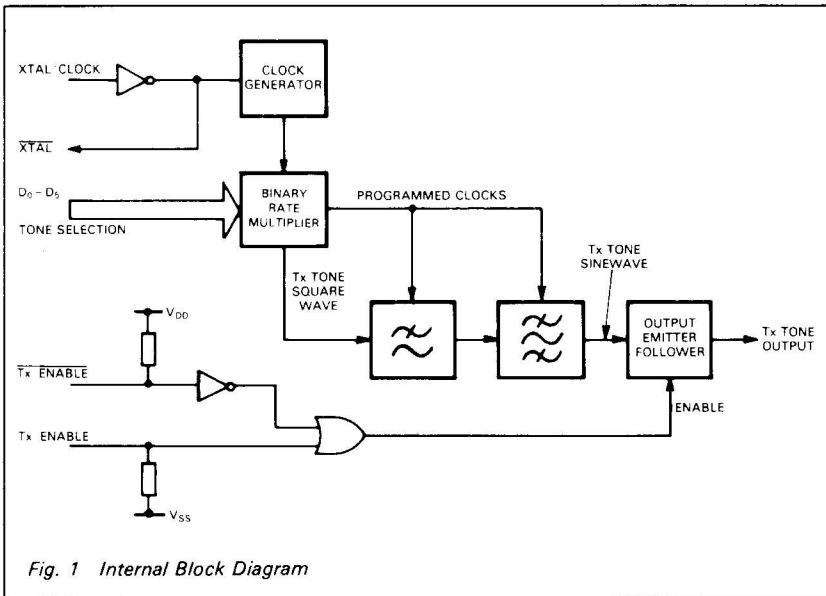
XTAL CLOCK

CLOCK GENERATOR

$\overline{XTAL}$

$D_0 - D_5$

TONE SELECTION

BINARY RATE MULTIPLIER

PROGRAMMED CLOCKS

Tx TONE SQUARE WAVE

Tx TONE SINEWAVE

$V_{DD}$

$\overline{Tx\ ENABLE}$

Tx ENABLE

$V_{SS}$

OUTPUT EMITTER FOLLOWER

Tx TONE OUTPUT

ENABLE

Fig. 1 Internal Block Diagram